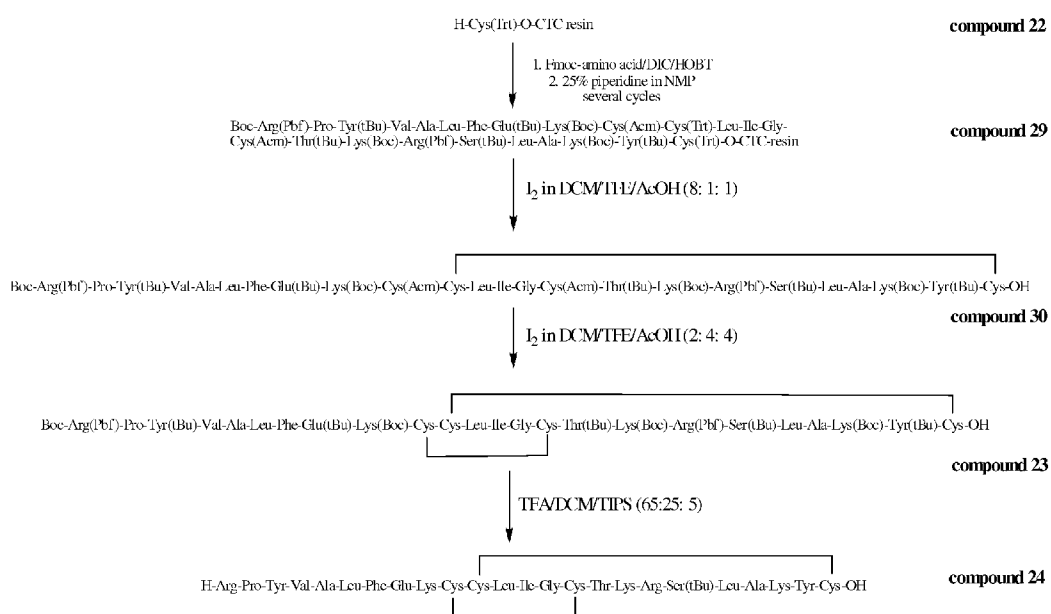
H-Cys(Trt)-O-CTC resin

compound 22

1. Fmoc-amino acid/DIC/HOBT
2. 25% piperidine in NMP
several cycles

Boc-Arg(Pbf)-Pro-Tyr(tBu)-Val-Ala-Leu-Phe-Glu(tBu)-Lys(Boc)-Cys(Acm)-Cys(Trt)-Leu-Ile-Gly-Cys(Acm)-Thr(tBu)-Lys(Boc)-Arg(Pbf)-Ser(tBu)-Leu-Ala-Lys(Boc)-Tyr(tBu)-Cys(Trt)-O-CTC-resin

compound 29

$I_2$ in DCM/TFE/AcOH (8: 1: 1)

Boc-Arg(Pbf)-Pro-Tyr(tBu)-Val-Ala-Leu-Phe-Glu(tBu)-Lys(Boc)-Cys(Acm)-Cys-Leu-Ile-Gly-Cys(Acm)-Thr(tBu)-Lys(Boc)-Arg(Pbf)-Ser(tBu)-Leu-Ala-Lys(Boc)-Tyr(tBu)-Cys-OH

compound 30

$I_2$ in DCM/TFE/AcOH (2: 4: 4)

Boc-Arg(Pbf)-Pro-Tyr(tBu)-Val-Ala-Leu-Phe-Glu(tBu)-Lys(Boc)-Cys-Cys-Leu-Ile-Gly-Cys-Thr(tBu)-Lys(Boc)-Arg(Pbf)-Ser(tBu)-Leu-Ala-Lys(Boc)-Tyr(tBu)-Cys-OH

compound 23

TFA/DCM/TIPS (65:25: 5)

H-Arg-Pro-Tyr-Val-Ala-Leu-Phe-Glu-Lys-Cys-Cys-Leu-Ile-Gly-Cys-Thr-Lys-Arg-Ser(tBu)-Leu-Ala-Lys-Tyr-Cys-OH

compound 24